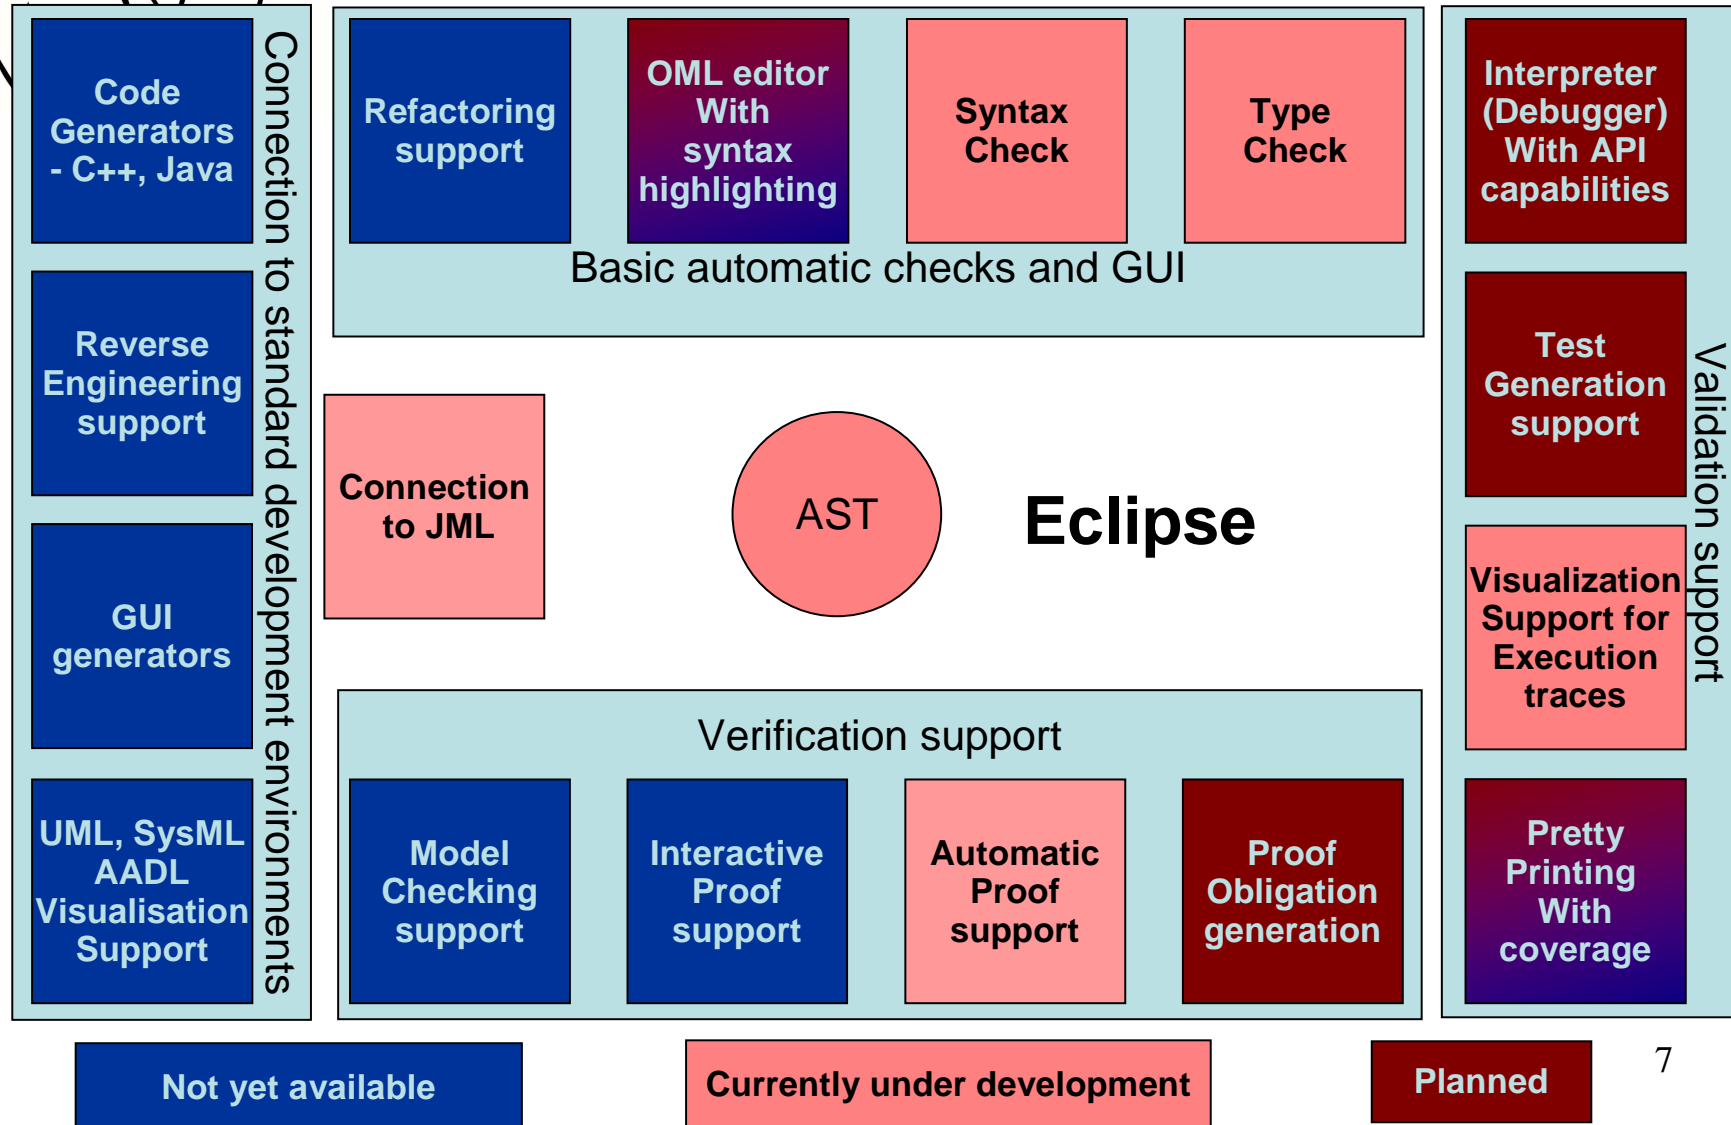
Code Generators - C++, Java

Reverse Engineering support

GUI generators

UML, SysML AADL Visualisation Support

Connection to standard development environments

Refactoring support

OML editor With syntax highlighting

Syntax Check

Type Check

Basic automatic checks and GUI

Interpreter (Debugger) With API capabilities

Test Generation support

Visualization Support for Execution traces

Pretty Printing With coverage

Validation support

Connection to JML

AST

Eclipse

Verification support

Model Checking support

Interactive Proof support

Automatic Proof support

Proof Obligation generation

Not yet available

Currently under development

Planned

7